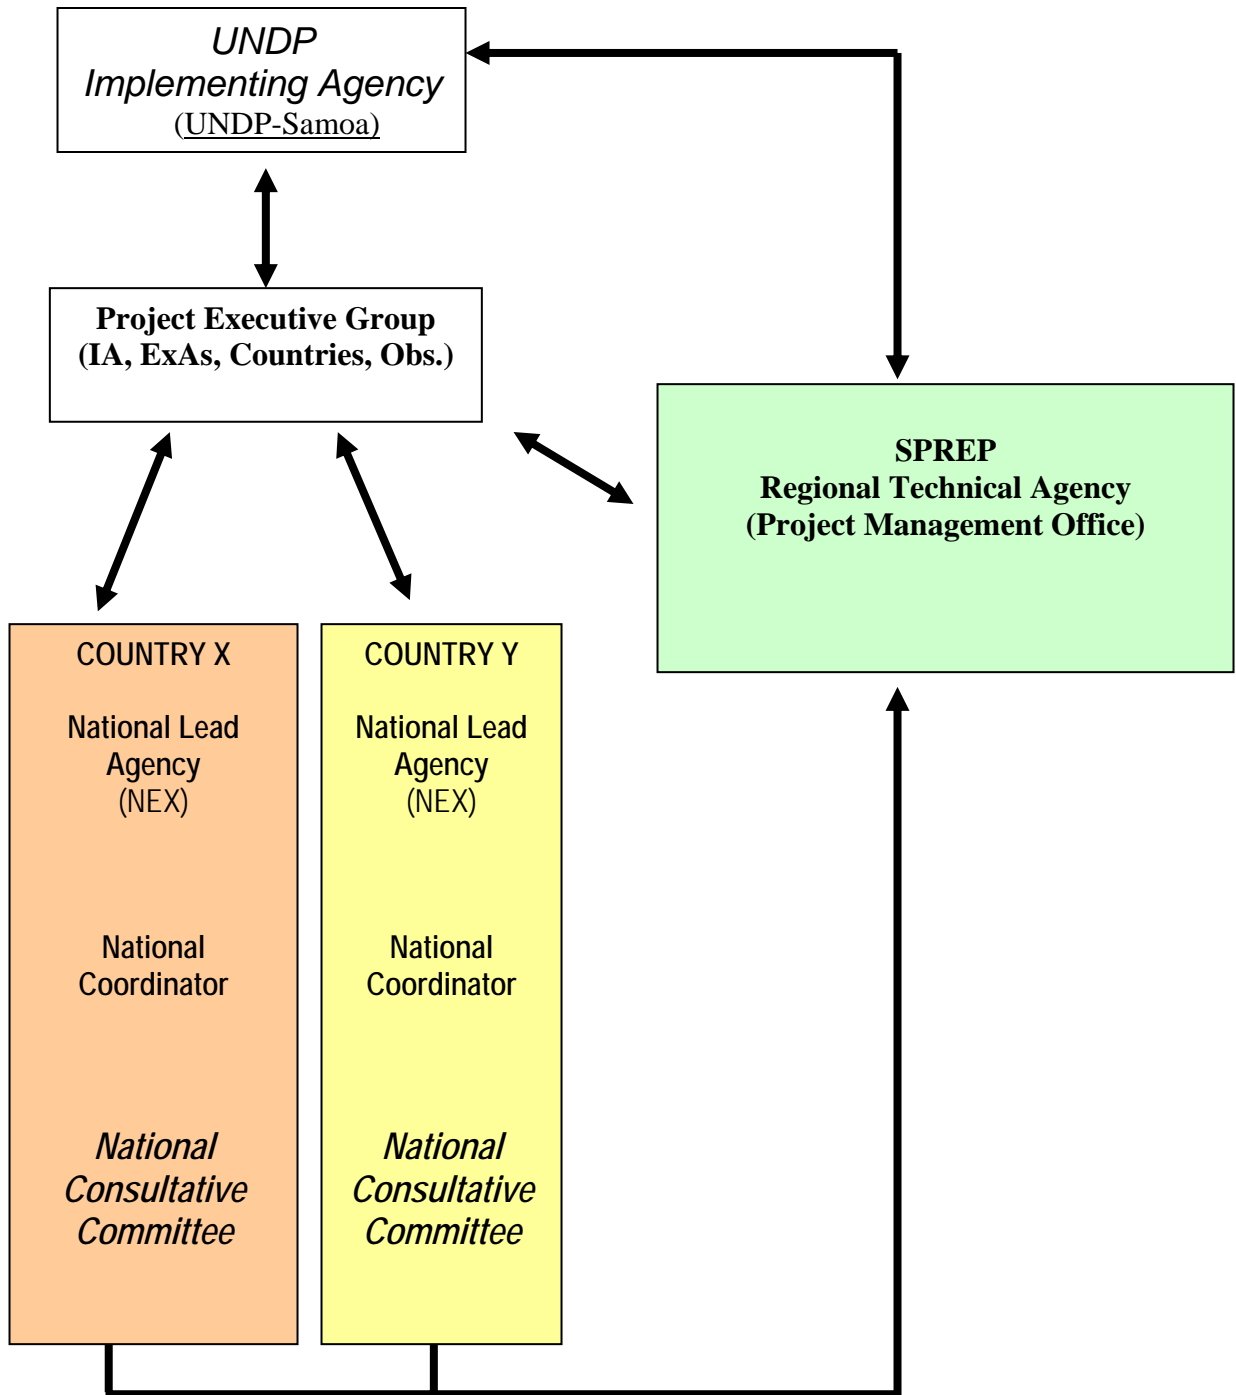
UNDP
Implementing Agency
(UNDP-Samoa)

Project Executive Group
(IA, ExAs, Countries, Obs.)

SPREP
Regional Technical Agency
(Project Management Office)

COUNTRY X

National Lead Agency
(NEX)

National Coordinator

National Consultative Committee

COUNTRY Y

National Lead Agency
(NEX)

National Coordinator

National Consultative Committee